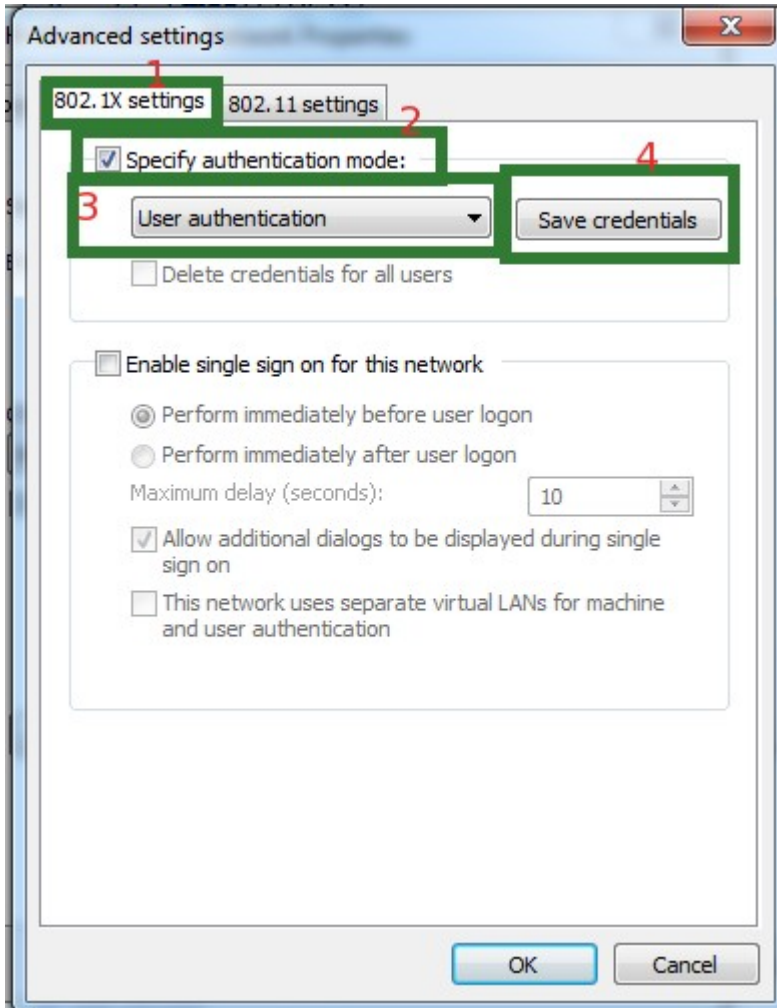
Advanced settings

1

802.1X settings

802.11 settings

2

Specify authentication mode:

4

3

User authentication

Save credentials

Delete credentials for all users

Enable single sign on for this network

Perform immediately before user logon

Perform immediately after user logon

Maximum delay (seconds):

10

Allow additional dialogs to be displayed during single sign on

This network uses separate virtual LANs for machine and user authentication

OK

Cancel